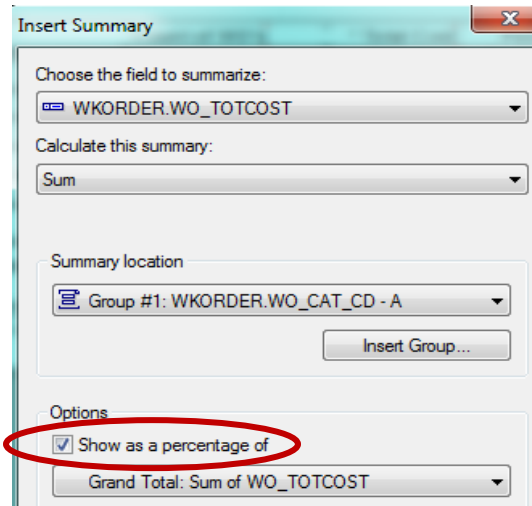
Insert Summary

Choose the field to summarize:

WKORDER.WO_TOTCOST

Calculate this summary:

Sum

Summary location

Group #1: WKORDER.WO_CAT_CD - A

Insert Group...

Options

Show as a percentage of

Grand Total: Sum of WO_TOTCOST